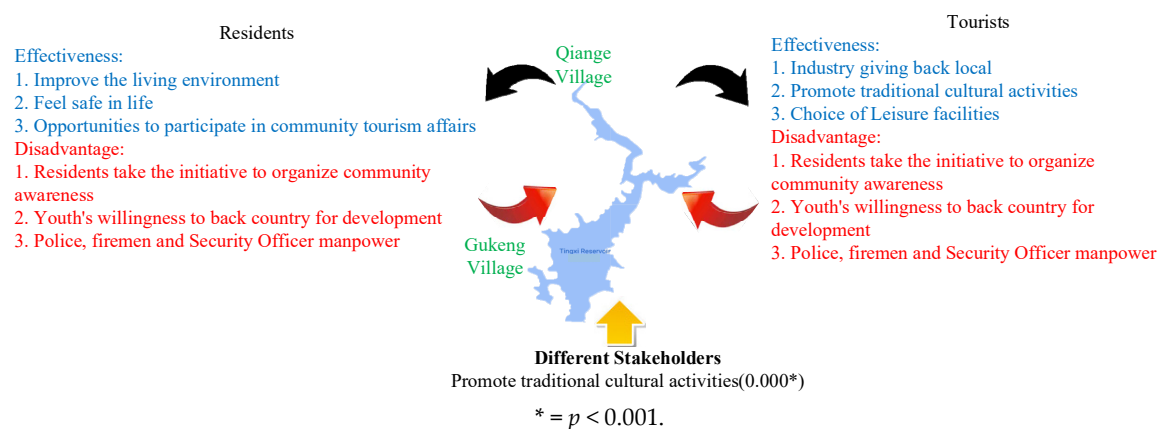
Residents

Effectiveness:
1. Improve the living environment
2. Feel safe in life
3. Opportunities to participate in community tourism affairs
Disadvantage:
1. Residents take the initiative to organize community awareness
2. Youth's willingness to back country for development
3. Police, firemen and Security Officer manpower

Qiange Village

Tingxi Reservoir

Gukeng Village

Tourists

Effectiveness:
1. Industry giving back local
2. Promote traditional cultural activities
3. Choice of Leisure facilities
Disadvantage:
1. Residents take the initiative to organize community awareness
2. Youth's willingness to back country for development
3. Police, firemen and Security Officer manpower

Different Stakeholders
Promote traditional cultural activities(0.000*)

* = $p < 0.001$.